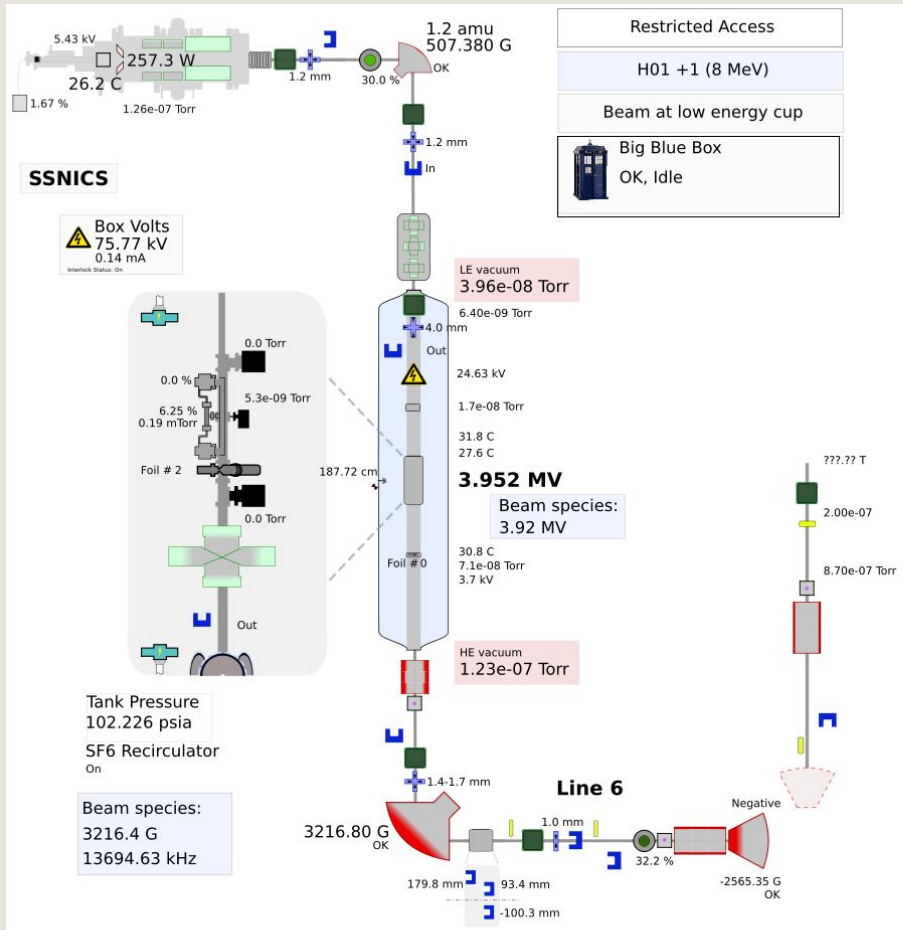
5.43 kV
26.2 C
257.3 W
1.2 mm
1.2 amu
507.380 G
OK
30.0 %
1.67 %
1.26e-07 Torr

Restricted Access

H01 +1 (8 MeV)

Beam at low energy cup

Big Blue Box
OK, Idle

1.2 mm
In

SSNICS

Box Volts
75.77 kV
0.14 mA
Interlock Status: On

LE vacuum
3.96e-08 Torr
6.40e-09 Torr
4.0 mm
Out

0.0 Torr
0.0 %
5.3e-09 Torr
6.25 %
0.19 mTorr
Foil # 2
0.0 Torr
Out

24.63 kV
1.7e-08 Torr
31.8 C
27.6 C
187.72 cm
3.952 MV
Beam species:
3.92 MV
Foil # 0
30.8 C
7.1e-08 Torr
3.7 kV

HE vacuum
1.23e-07 Torr

???.?? T
2.00e-07
8.70e-07 Torr

Tank Pressure
102.226 psia
SF6 Recirculator
On

Beam species:
3216.4 G
13694.63 kHz

1.4-1.7 mm
Line 6
3216.80 G
OK
1.0 mm
32.2 %
Negative
-2565.35 G
OK
179.8 mm
93.4 mm
-100.3 mm